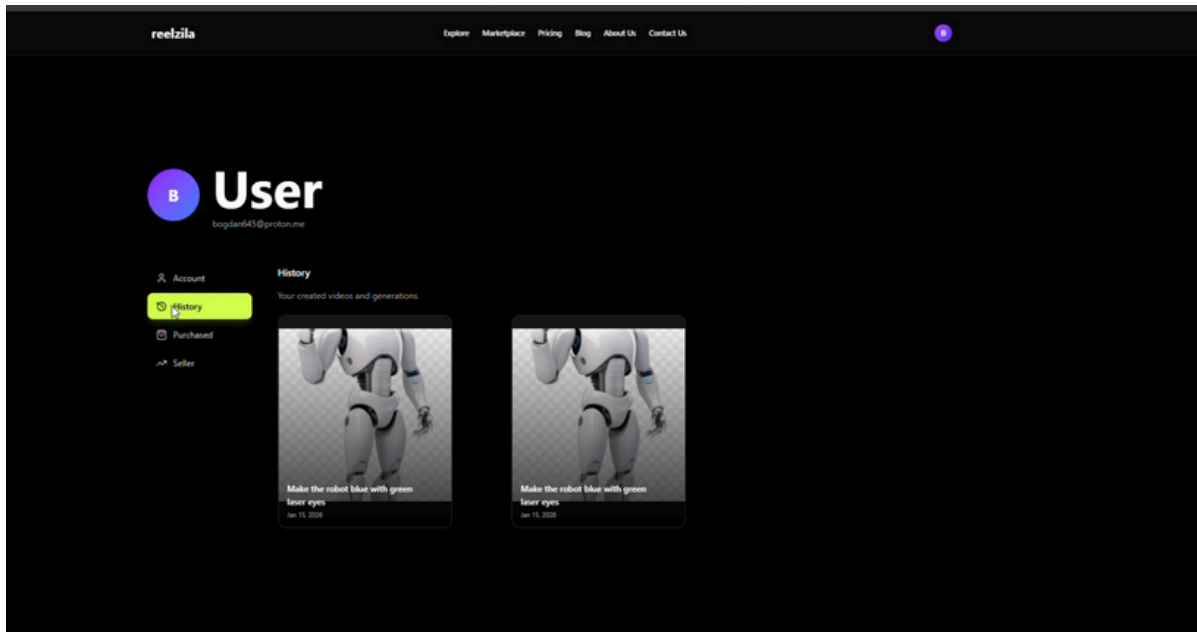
reelzila

Explore Marketplace Pricing Blog About Us Contact Us

B

B

User

bogdan645@proton.me

Account

History

Purchased

Seller

History

Your created videos and generations

Make the robot blue with green laser eyes

Jan 15, 2026

Make the robot blue with green laser eyes

Jan 15, 2026